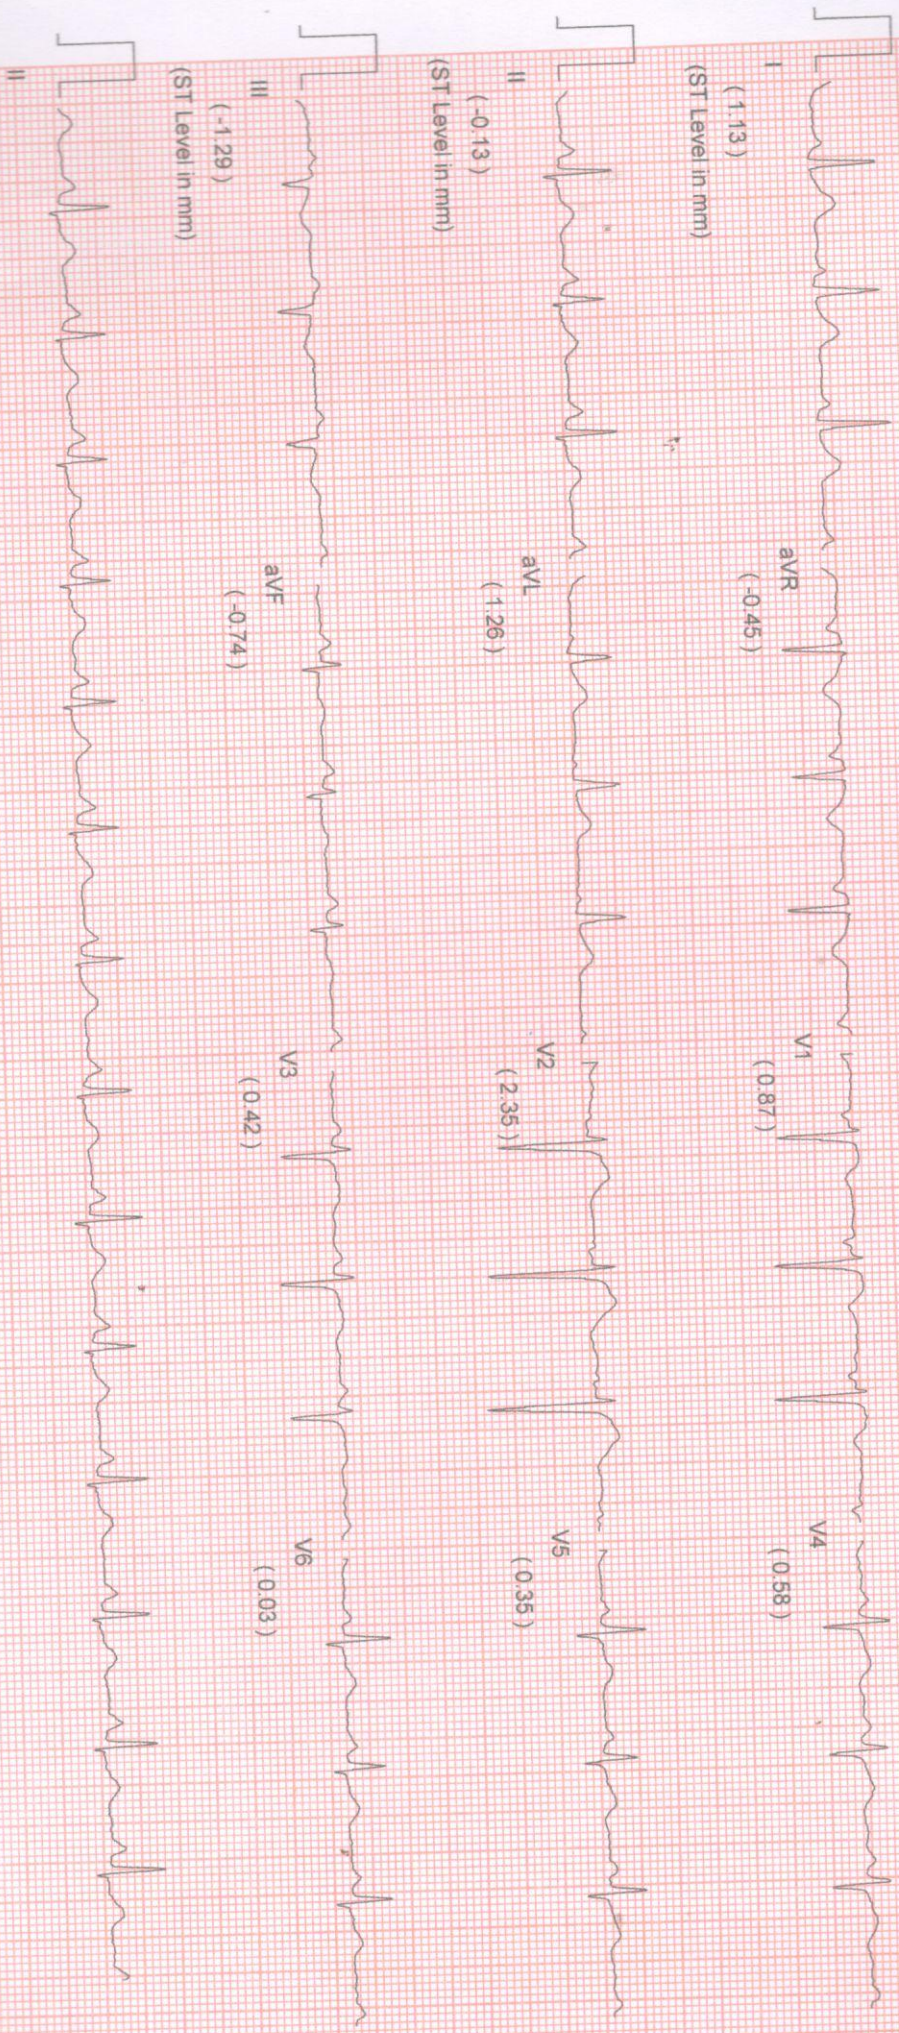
I
( 1.13 )
(ST Level in mm)

aVR
( -0.45 )

V1
( 0.87 )

V4
( 0.58 )

II
( -0.13 )
(ST Level in mm)

aVL
( 1.26 )

V2
( 2.35 )

V5
( 0.35 )

III
( -1.29 )
(ST Level in mm)

aVF
( -0.74 )

V3
( 0.42 )

V6
( 0.03 )

II